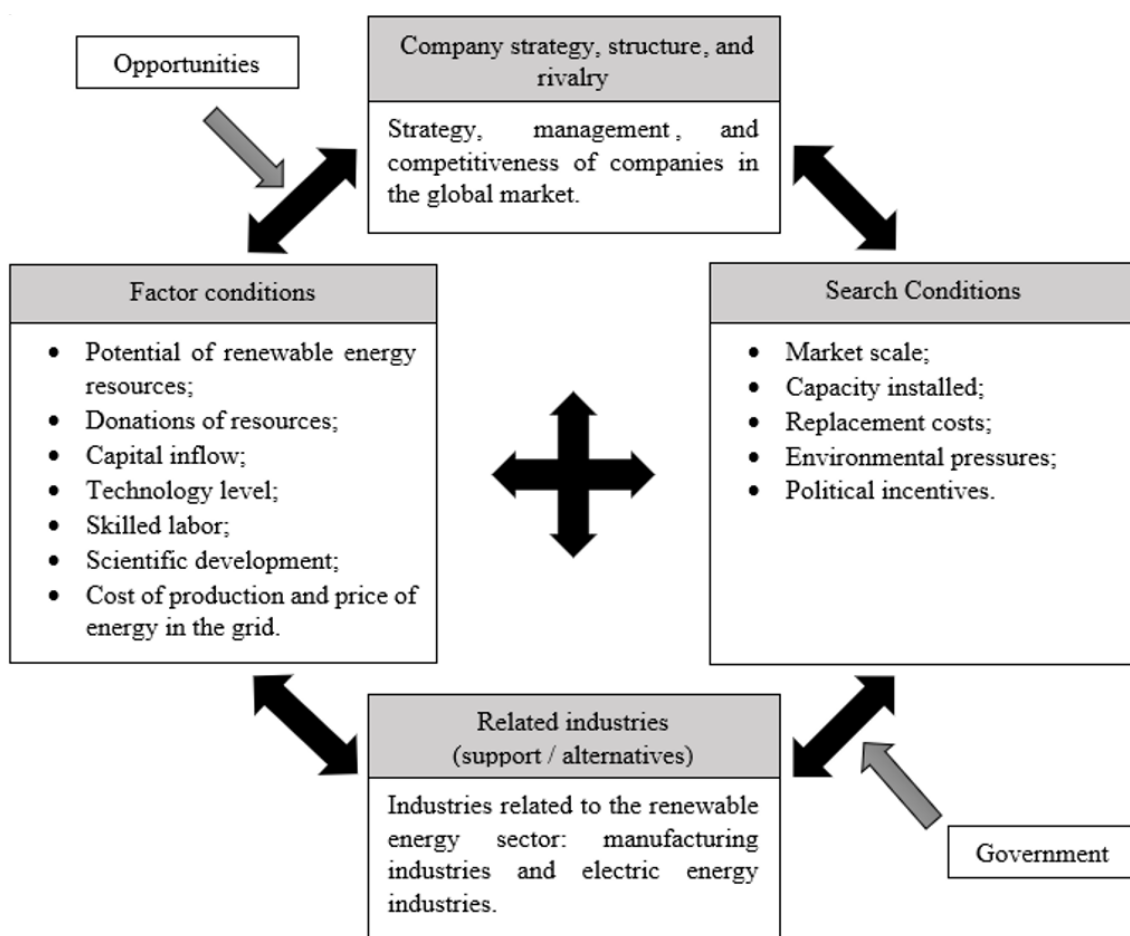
Opportunities

Company strategy, structure, and rivalry

Strategy, management, and competitiveness of companies in the global market.

Factor conditions

- Potential of renewable energy resources;
- Donations of resources;
- Capital inflow;
- Technology level;
- Skilled labor;
- Scientific development;
- Cost of production and price of energy in the grid.

Search Conditions

- Market scale;
- Capacity installed;
- Replacement costs;
- Environmental pressures;
- Political incentives.

Related industries (support / alternatives)

Industries related to the renewable energy sector: manufacturing industries and electric energy industries.

Government